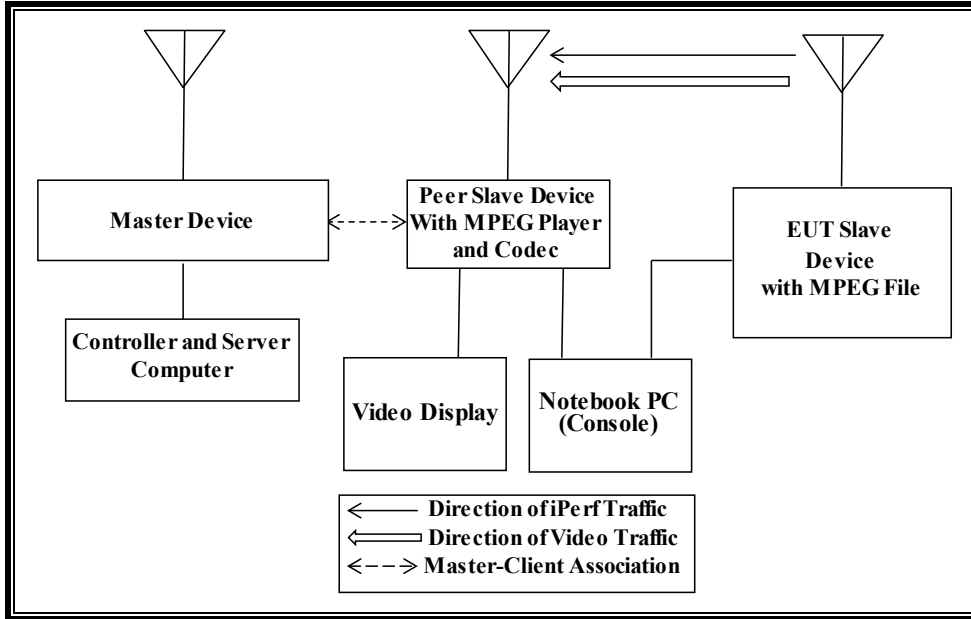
Master Device

Peer Slave Device With MPEG Player and Codec

EUT Slave Device with MPEG File

Controller and Server Computer

Video Display

Notebook PC (Console)

Direction of iPerf Traffic
Direction of Video Traffic
Master-Client Association